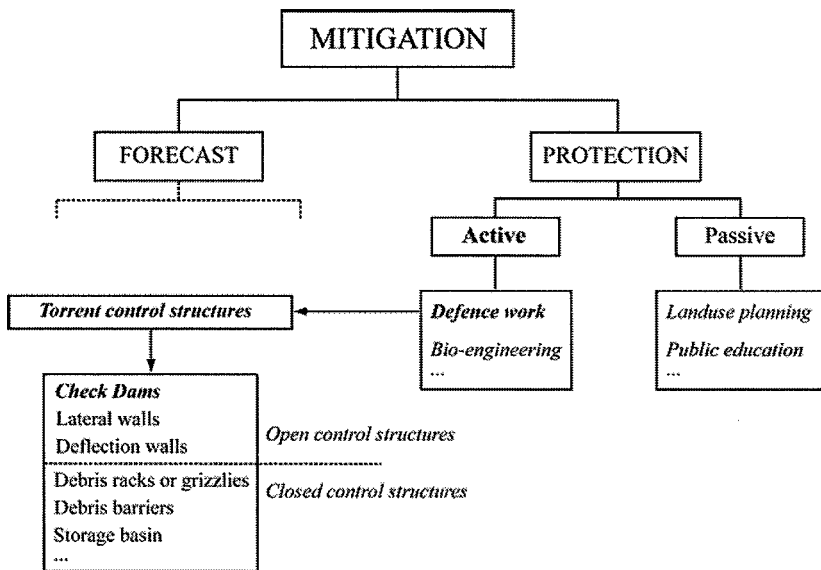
MITIGATION

FORECAST

PROTECTION

Active

Passive

Torrent control structures

Defence work
Bio-engineering
...

Landuse planning
Public education
...

Check Dams
Lateral walls
Deflection walls

Open control structures

Debris racks or grizzlies
Debris barriers
Storage basin
...

Closed control structures